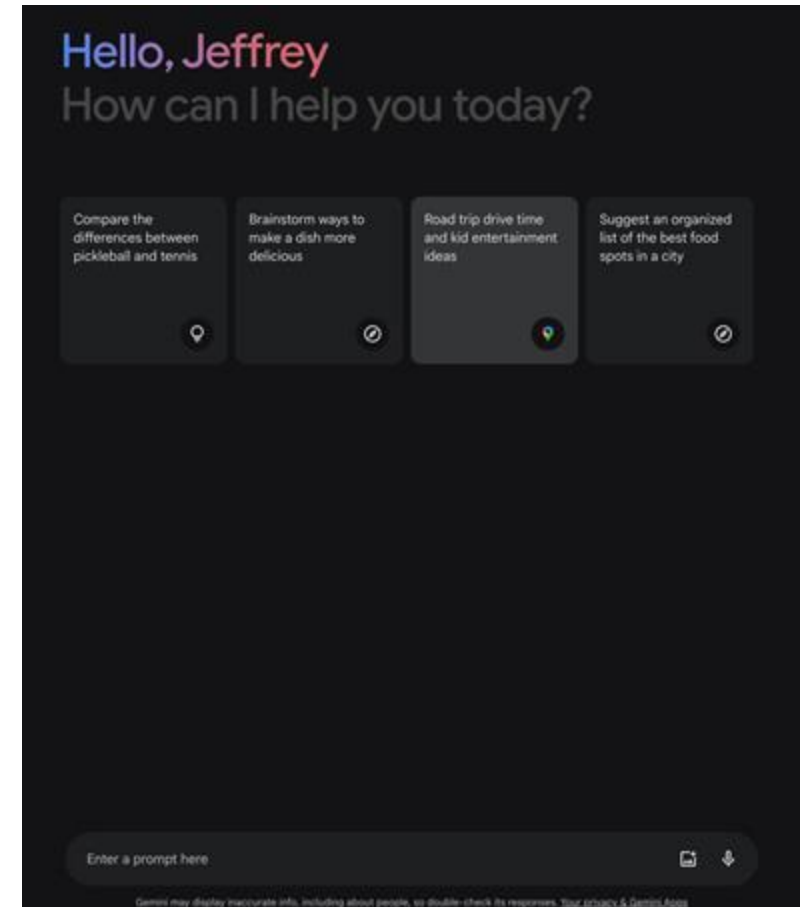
Hello, Jeffrey
How can I help you today?

Compare the differences between pickleball and tennis

Brainstorm ways to make a dish more delicious

Road trip drive time and kid entertainment ideas

Suggest an organized list of the best food spots in a city

Enter a prompt here

Gemini may display inaccurate info, including about people, so double-check its responses. Your privacy & Gemini Apps